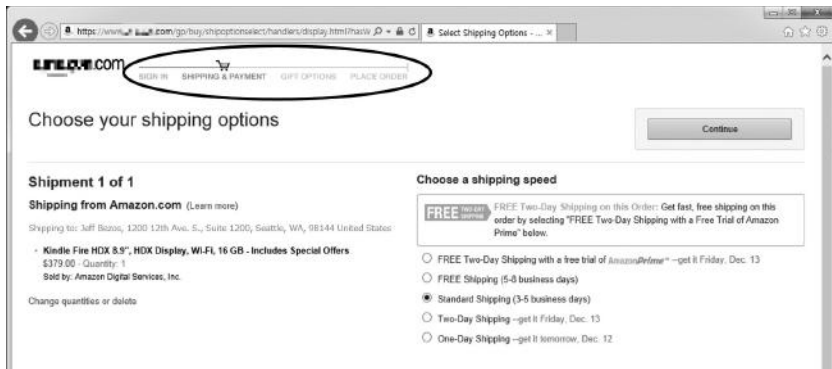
https://www.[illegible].com/gp/buy/shipoptionselect/handlers/display.html?hasW
Select Shipping Options - ...

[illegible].com

SIGN IN SHIPPING & PAYMENT GIFT OPTIONS PLACE ORDER

Choose your shipping options

Continue

Shipment 1 of 1

Shipping from Amazon.com (Learn more)

Shipping to: Jeff Bezos, 1200 12th Ave. S., Suite 1200, Seattle, WA, 98144 United States

Kindle Fire HDX 8.9", HDX Display, Wi-Fi, 16 GB - Includes Special Offers
$379.00 - Quantity: 1
Sold by: Amazon Digital Services, Inc.

Change quantities or delete

Choose a shipping speed

FREE TWO-DAY SHIPPING

FREE Two-Day Shipping on this Order: Get fast, free shipping on this order by selecting "FREE Two-Day Shipping with a Free Trial of Amazon Prime" below.

FREE Two-Day Shipping with a free trial of AmazonPrime --get it Friday, Dec. 13

FREE Shipping (5-8 business days)

Standard Shipping (3-5 business days)

Two-Day Shipping --get it Friday, Dec. 13

One-Day Shipping --get it tomorrow, Dec. 12